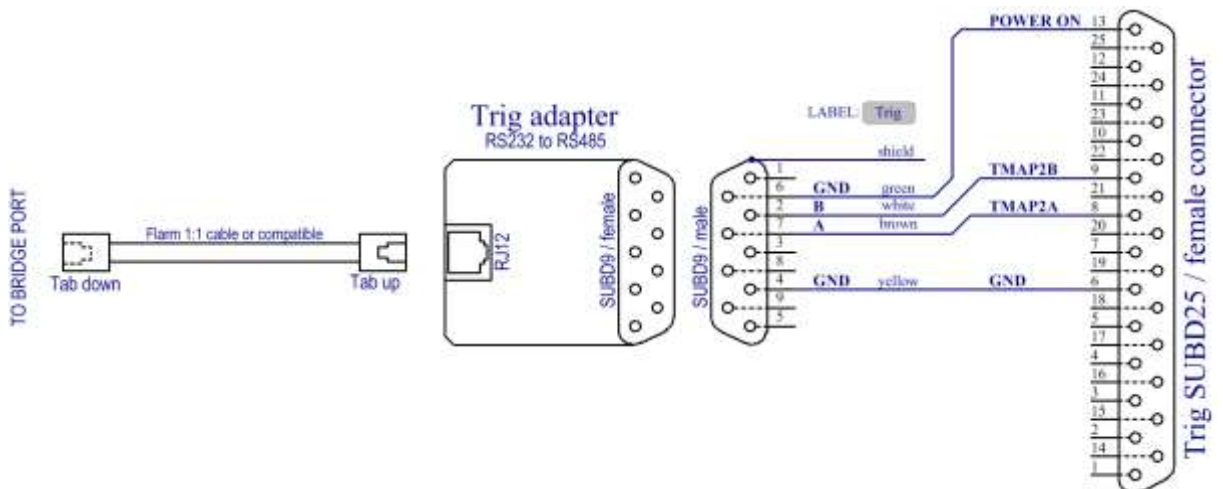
TO BRIDGE PORT

Flarm 1:1 cable or compatible

Tab down

Tab up

Trig adapter
RS232 to RS485

RJ12

SUBD9 / female

SUBD9 / male

LABEL: Trig

shield

1
6 GND green
2 B white
7 A brown
3
8
4 GND yellow
9
5

POWER ON

TMAP2B

TMAP2A

GND

13
25
12
24
11
23
10
22
9
21
8
20
7
19
6
18
5
17
4
16
3
15
2
14
1

Trig SUBD25 / female connector